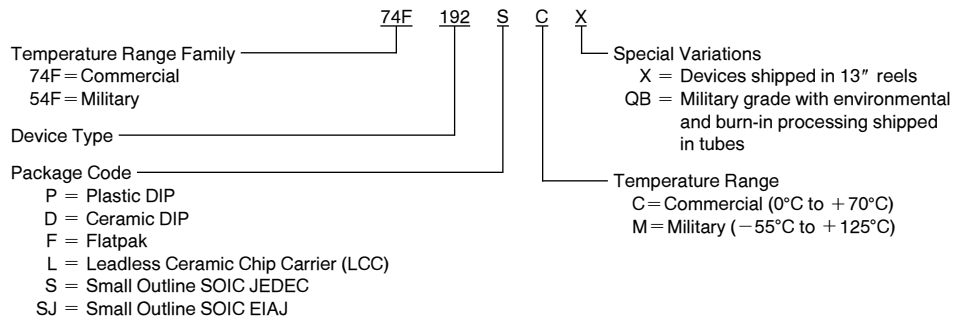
74F 192 S C X

Temperature Range Family
74F = Commercial
54F = Military

Device Type

Package Code
P = Plastic DIP
D = Ceramic DIP
F = Flatpak
L = Leadless Ceramic Chip Carrier (LCC)
S = Small Outline SOIC JEDEC
SJ = Small Outline SOIC EIAJ

Special Variations
X = Devices shipped in 13″ reels
QB = Military grade with environmental and burn-in processing shipped in tubes

Temperature Range
C = Commercial (0°C to +70°C)
M = Military (−55°C to +125°C)